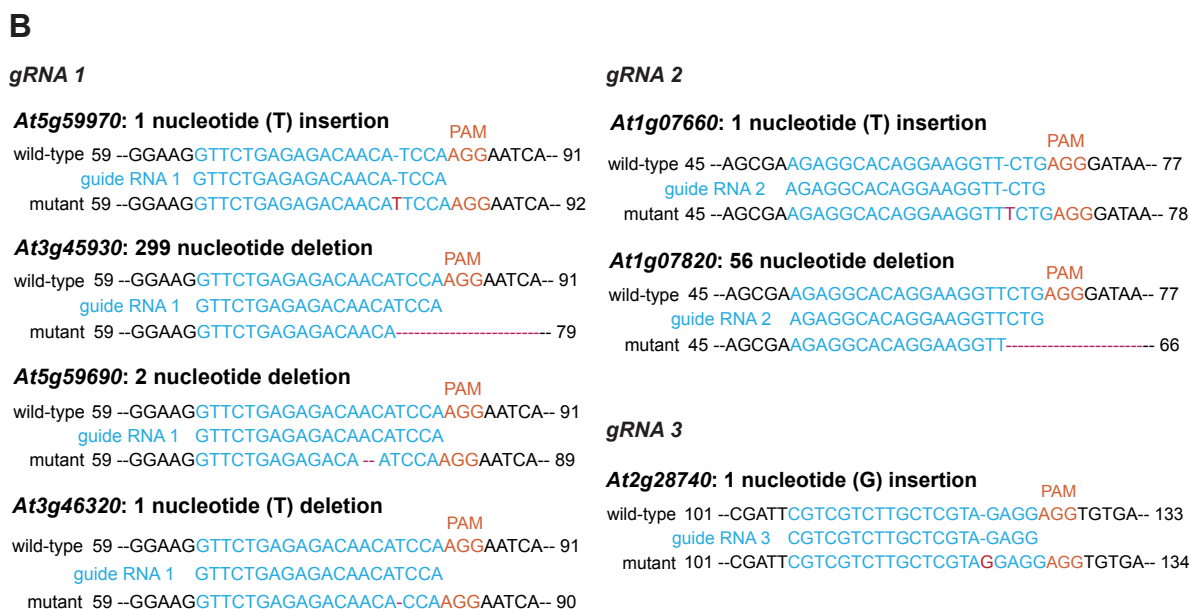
B

gRNA 1

At5g59970: 1 nucleotide (T) insertion

PAM

wild-type 59 --GGAAGGTTCTGAGAGACAACA-TCCAAGGAATCA-- 91
guide RNA 1 GTTCTGAGAGACAACA-TCCA
mutant 59 --GGAAGGTTCTGAGAGACAACATTCCAAGGAATCA-- 92

At3g45930: 299 nucleotide deletion

PAM

wild-type 59 --GGAAGGTTCTGAGAGACAACATCCAAGGAATCA-- 91
guide RNA 1 GTTCTGAGAGACAACATCCA
mutant 59 --GGAAGGTTCTGAGAGACAACA------------------------- 79

At5g59690: 2 nucleotide deletion

PAM

wild-type 59 --GGAAGGTTCTGAGAGACAACATCCAAGGAATCA-- 91
guide RNA 1 GTTCTGAGAGACAACATCCA
mutant 59 --GGAAGGTTCTGAGAGACA -- ATCCAAGGAATCA-- 89

At3g46320: 1 nucleotide (T) deletion

PAM

wild-type 59 --GGAAGGTTCTGAGAGACAACATCCAAGGAATCA-- 91
guide RNA 1 GTTCTGAGAGACAACATCCA
mutant 59 --GGAAGGTTCTGAGAGACAACA-CCAAGGAATCA-- 90

gRNA 2

At1g07660: 1 nucleotide (T) insertion

PAM

wild-type 45 --AGCGAAGAGGCACAGGAAGGTT-CTGAGGGATAA-- 77
guide RNA 2 AGAGGCACAGGAAGGTT-CTG
mutant 45 --AGCGAAGAGGCACAGGAAGGTTTCTGAGGGATAA-- 78

At1g07820: 56 nucleotide deletion

PAM

wild-type 45 --AGCGAAGAGGCACAGGAAGGTTCTGAGGGATAA-- 77
guide RNA 2 AGAGGCACAGGAAGGTTCTG
mutant 45 --AGCGAAGAGGCACAGGAAGGTT----------------------- 66

gRNA 3

At2g28740: 1 nucleotide (G) insertion

PAM

wild-type 101 --CGATTCGTCGTCTTGCTCGTA-GAGGAGGTGTGA-- 133
guide RNA 3 CGTCGTCTTGCTCGTA-GAGG
mutant 101 --CGATTCGTCGTCTTGCTCGTAGGAGGAGGTGTGA-- 134